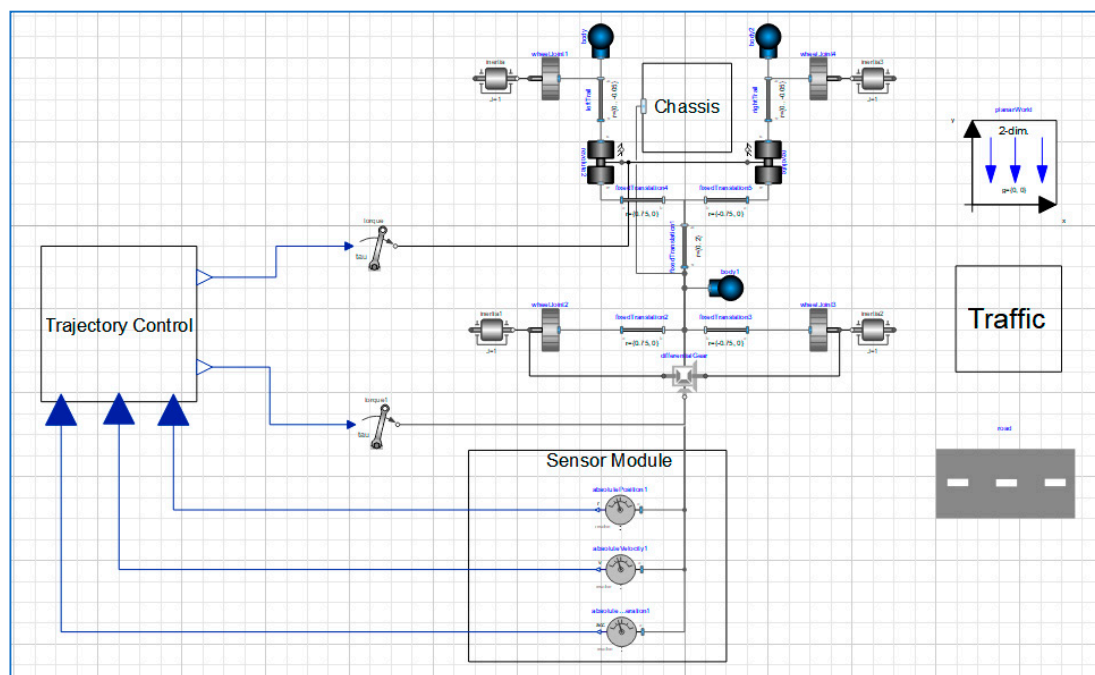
body

body2

wheelJoint1

wheelJoint4

inertia

inertia3

J=1

J=1

Chassis

leftTrail

rightTrail

r={0, -0.05}

r={0, -0.05}

revolute2

revolute

fixedTranslation4

fixedTranslation5

r={-0.75, 0}

r={-0.75, 0}

planarWorld

2-dim.

g={0, 0}

fixedTranslation1

r={0, 2}

torque

tau

body1

Trajectory Control

Traffic

inertia1

wheelJoint2

fixedTranslation2

fixedTranslation3

wheelJoint3

inertia2

J=1

r={-0.75, 0}

r={-0.75, 0}

J=1

differentialGear

torque1

tau

road

Sensor Module

absolutePosition1

absoluteVelocity1

absolute...eration1